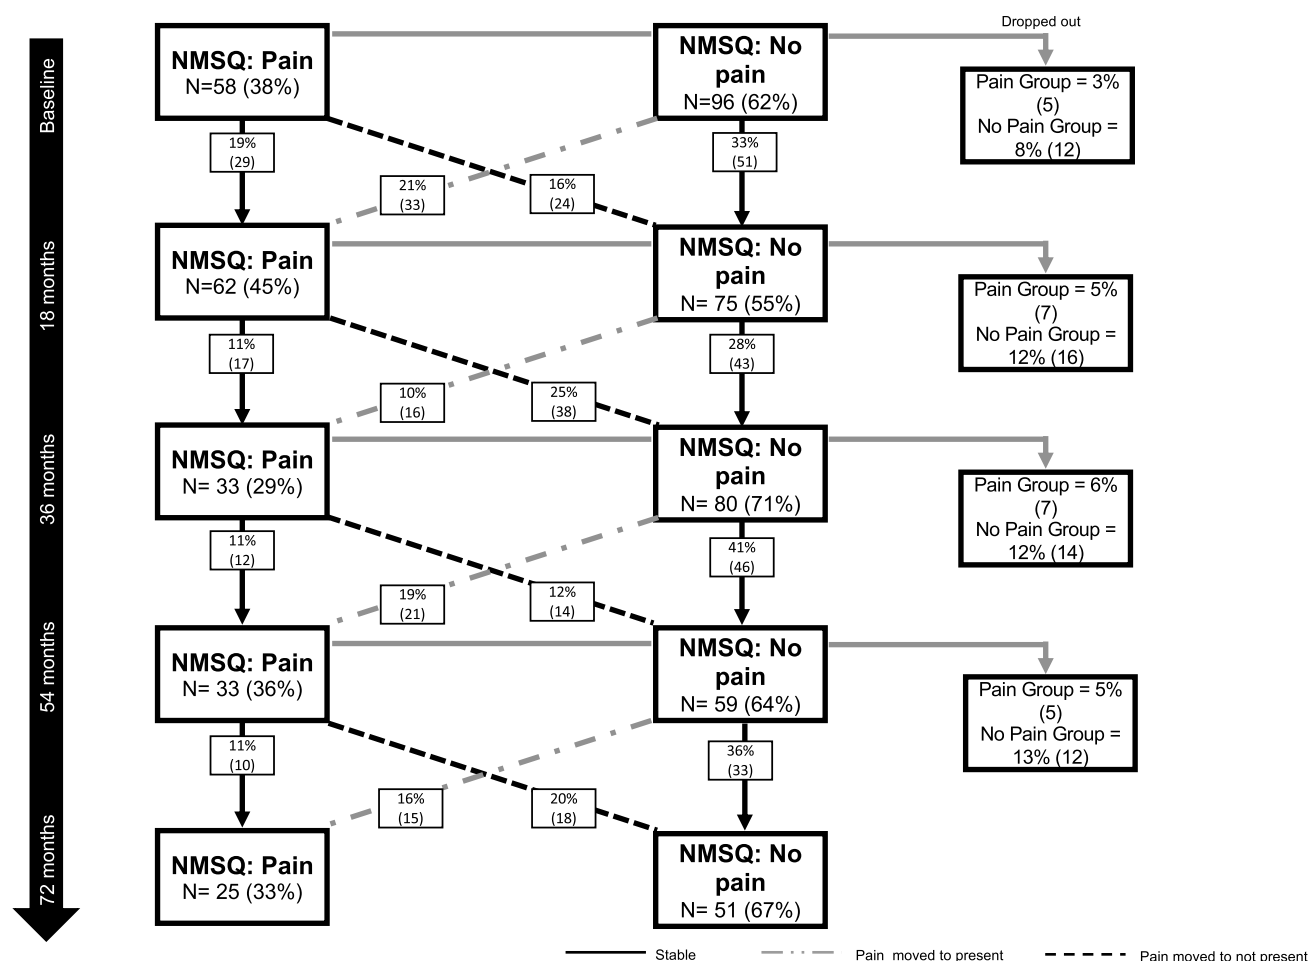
Baseline

NMSQ: Pain
N=58 (38%)

NMSQ: No pain
N=96 (62%)

Dropped out

Pain Group = 3% (5)
No Pain Group = 8% (12)

19% (29)

21% (33)

16% (24)

33% (51)

18 months

NMSQ: Pain
N=62 (45%)

NMSQ: No pain
N= 75 (55%)

Pain Group = 5% (7)
No Pain Group = 12% (16)

11% (17)

10% (16)

25% (38)

28% (43)

36 months

NMSQ: Pain
N= 33 (29%)

NMSQ: No pain
N= 80 (71%)

Pain Group = 6% (7)
No Pain Group = 12% (14)

11% (12)

19% (21)

12% (14)

41% (46)

54 months

NMSQ: Pain
N= 33 (36%)

NMSQ: No pain
N= 59 (64%)

Pain Group = 5% (5)
No Pain Group = 13% (12)

11% (10)

16% (15)

20% (18)

36% (33)

72 months

NMSQ: Pain
N= 25 (33%)

NMSQ: No pain
N= 51 (67%)

Stable
Pain moved to present
Pain moved to not present